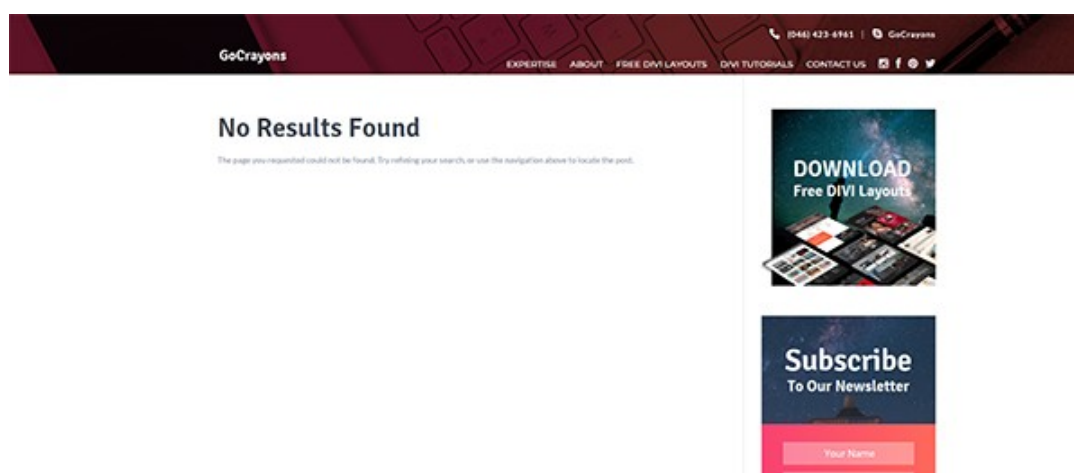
(046) 423-6961 | GoCrayons

GoCrayons

EXPERTISE ABOUT FREE DIVI LAYOUTS DIVI TUTORIALS CONTACT US

No Results Found

The page you requested could not be found. Try refining your search, or use the navigation above to locate the post.

DOWNLOAD
Free DIVI Layouts

Subscribe
To Our Newsletter

Your Name